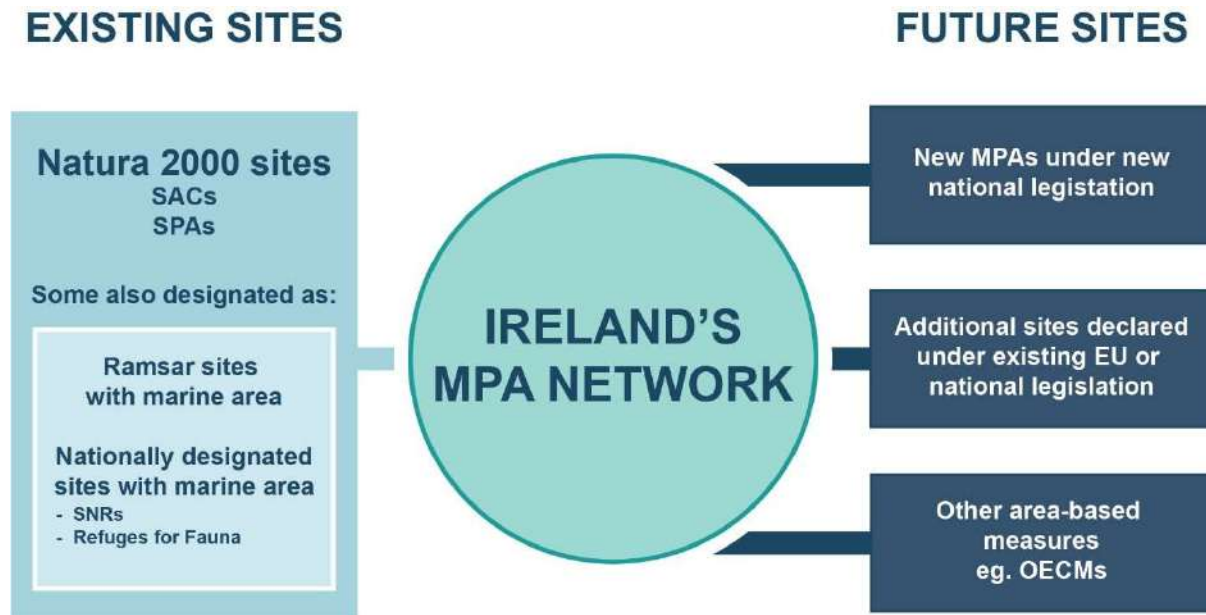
EXISTING SITES

FUTURE SITES

Natura 2000 sites
SACs
SPAs

Some also designated as:

Ramsar sites with marine area

Nationally designated sites with marine area
- SNRs
- Refuges for Fauna

IRELAND'S MPA NETWORK

New MPAs under new national legistation

Additional sites declared under existing EU or national legislation

Other area-based measures eg. OECMs